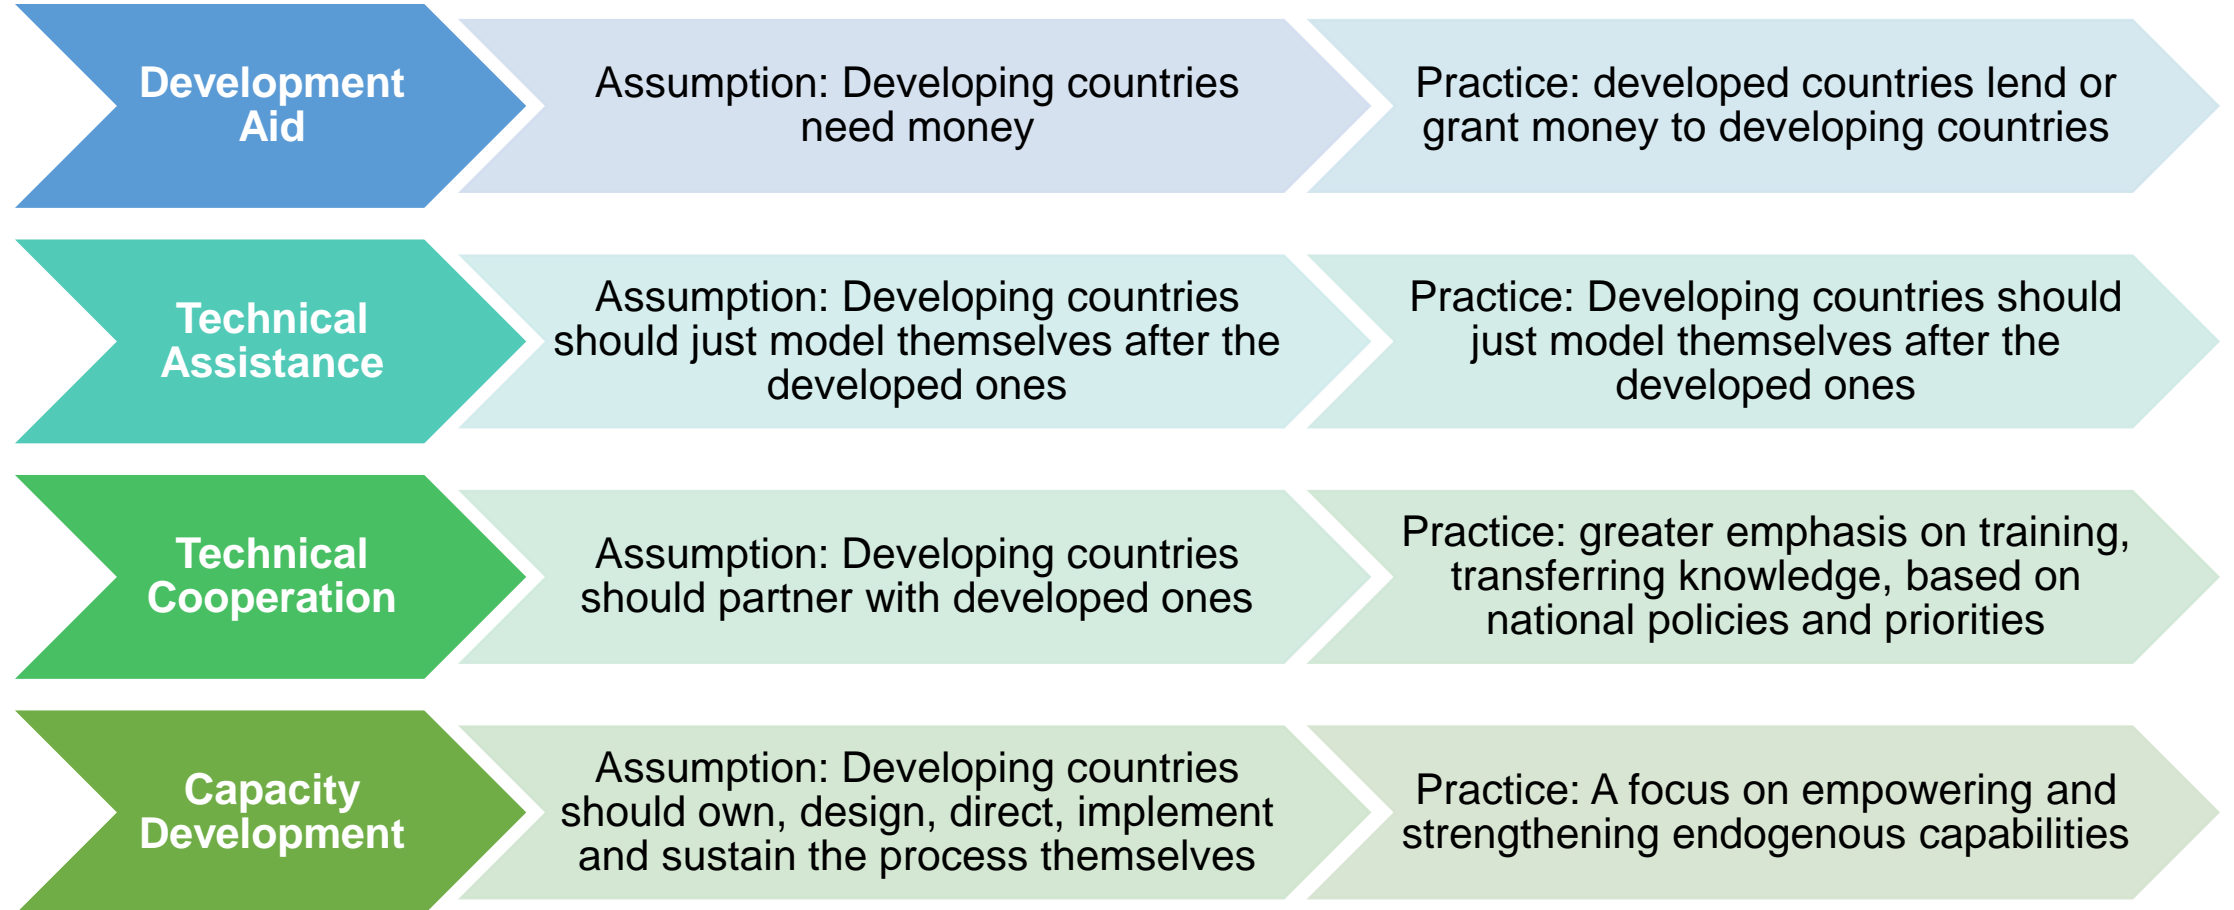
Development Aid

Assumption: Developing countries need money

Practice: developed countries lend or grant money to developing countries

Technical Assistance

Assumption: Developing countries should just model themselves after the developed ones

Practice: Developing countries should just model themselves after the developed ones

Technical Cooperation

Assumption: Developing countries should partner with developed ones

Practice: greater emphasis on training, transferring knowledge, based on national policies and priorities

Capacity Development

Assumption: Developing countries should own, design, direct, implement and sustain the process themselves

Practice: A focus on empowering and strengthening endogenous capabilities